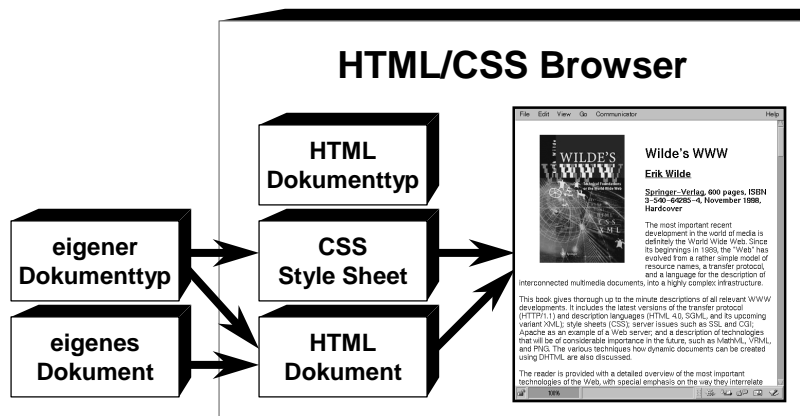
HTML/CSS Browser

HTML Dokumenttyp

eigener Dokumenttyp

CSS Style Sheet

eigenes Dokument

HTML Dokument

File Edit View Go Communicator Help

Erik Wilde
WILDE'S
WWW
Technical Foundations of the World Wide Web
HTML
CSS
XML

Wilde's WWW

Erik Wilde

Springer–Verlag, 600 pages, ISBN 3–540–64285–4, November 1998, Hardcover

The most important recent development in the world of media is definitely the World Wide Web. Since its beginnings in 1989, the "Web" has evolved from a rather simple model of resource names, a transfer protocol, and a language for the description of interconnected multimedia documents, into a highly complex infrastructure.

This book gives thorough up to the minute descriptions of all relevant WWW developments. It includes the latest versions of the transfer protocol (HTTP/1.1) and description languages (HTML 4.0, SGML, and its upcoming variant XML); style sheets (CSS); server issues such as SSL and CGI; Apache as an example of a Web server; and a description of technologies that will be of considerable importance in the future, such as MathML, VRML, and PNG. The various techniques how dynamic documents can be created using DHTML are also discussed.

The reader is provided with a detailed overview of the most important technologies of the Web, with special emphasis on the way they interrelate

100%